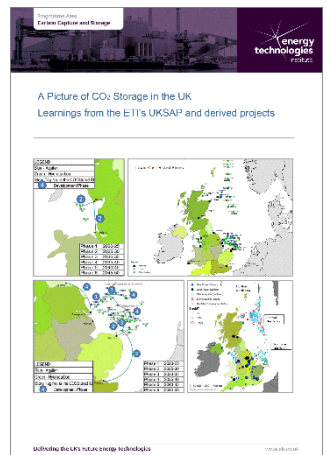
Programme Area
Carbon Capture and Storage

energy technologies institute

A Picture of $CO_2$ Storage in the UK
Learnings from the ETI's UKSAP and derived projects

LEGEND
Sink: Aquifer
Source: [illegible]
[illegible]
Development Phase

Phase 1
Phase 2
Phase 3
Phase 4
Phase 5
Phase 6

LEGEND
Sink: Aquifer
Source: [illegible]
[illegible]
Simulation Phase

Phase 1
Phase 2
Phase 3
Phase 4

Delivering the UK's future energy technologies
www.eti.co.uk